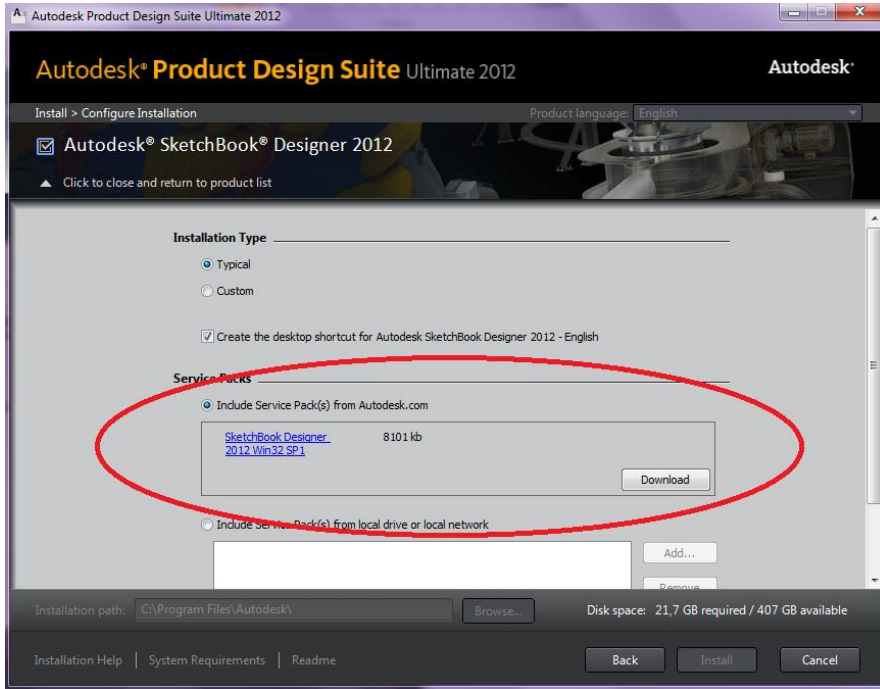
Autodesk Product Design Suite Ultimate 2012

Autodesk® Product Design Suite Ultimate 2012

Autodesk®

Install > Configure Installation

Product language: English

Autodesk® SketchBook® Designer 2012

Click to close and return to product list

Installation Type

Typical

Custom

Create the desktop shortcut for Autodesk SketchBook Designer 2012 - English

Service Packs

Include Service Pack(s) from Autodesk.com

SketchBook Designer 2012 Win32 SP1

8101 kb

Download

Include Service Pack(s) from local drive or local network

Add...

Remove

Installation path: C:\Program Files\Autodesk\

Browse...

Disk space: 21,7 GB required / 407 GB available

Installation Help | System Requirements | Readme

Back

Install

Cancel